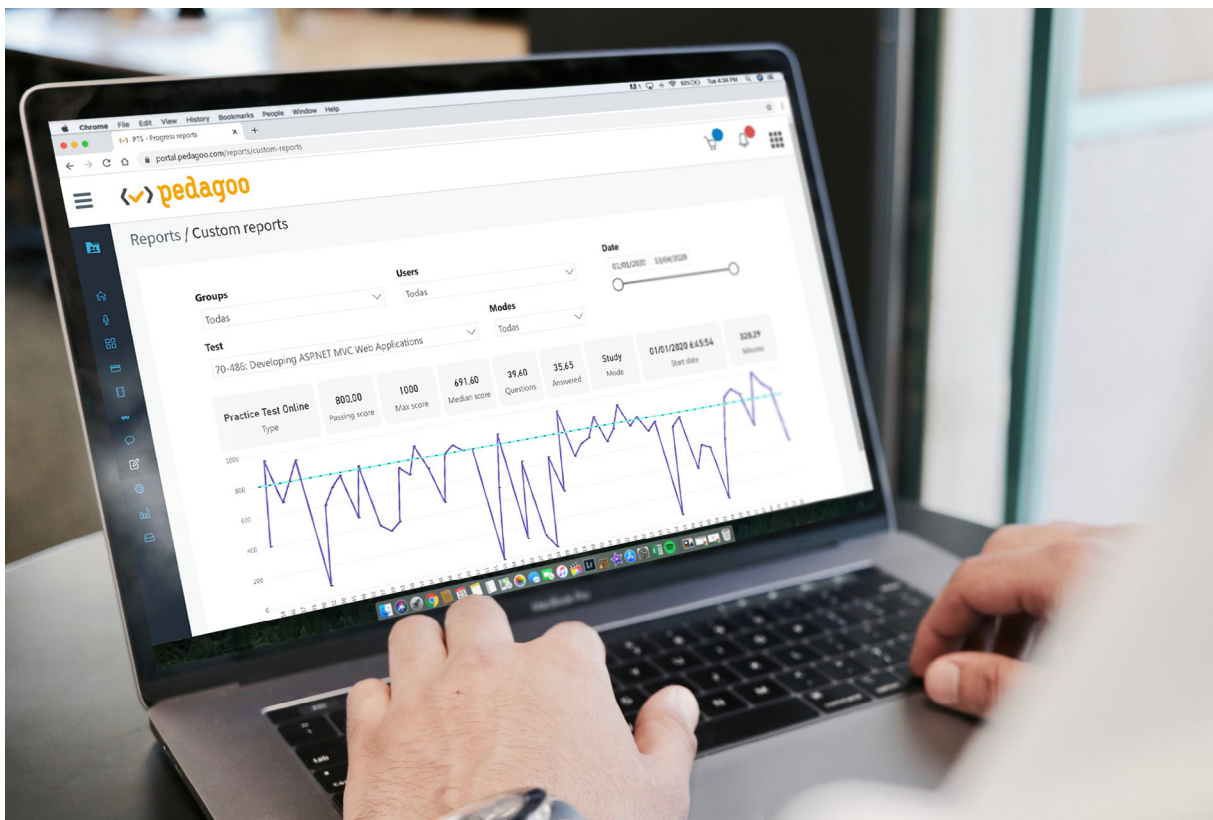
Chrome File Edit View History Bookmarks People Window Help

Tue 4:36 PM

PTS - Progress reports

portal.pedagoo.com/reports/custom-reports

pedagoo

Reports / Custom reports

Groups
Todas

Users
Todas

Date
01/01/2020 13/04/2020

Modes
Todas

Test
70-486: Developing ASP.NET MVC Web Applications

Practice Test Online
Type

800,00
Passing score

1000
Max score

691,60
Median score

39,60
Questions

35,65
Answered

Study
Mode

01/01/2020 6:45:54
Start date

328,29
Minutes

1000
800
600
400
200
0

MacBook Pro